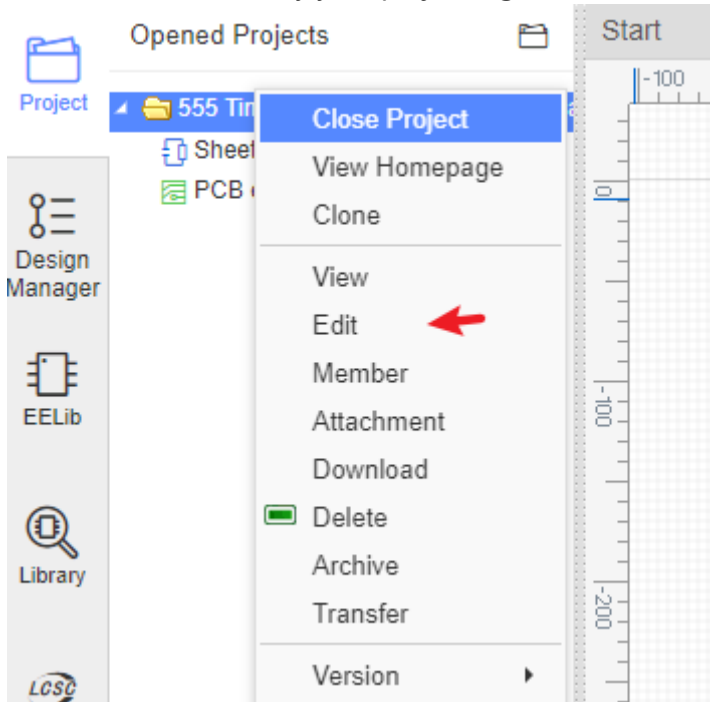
Project

Design Manager

EELib

Library

LCSC

Opened Projects

555 Tim

Sheet

PCB

Close Project

View Homepage

Clone

View

Edit

Member

Attachment

Download

Delete

Archive

Transfer

Version

Start

-100

0

-100

-200